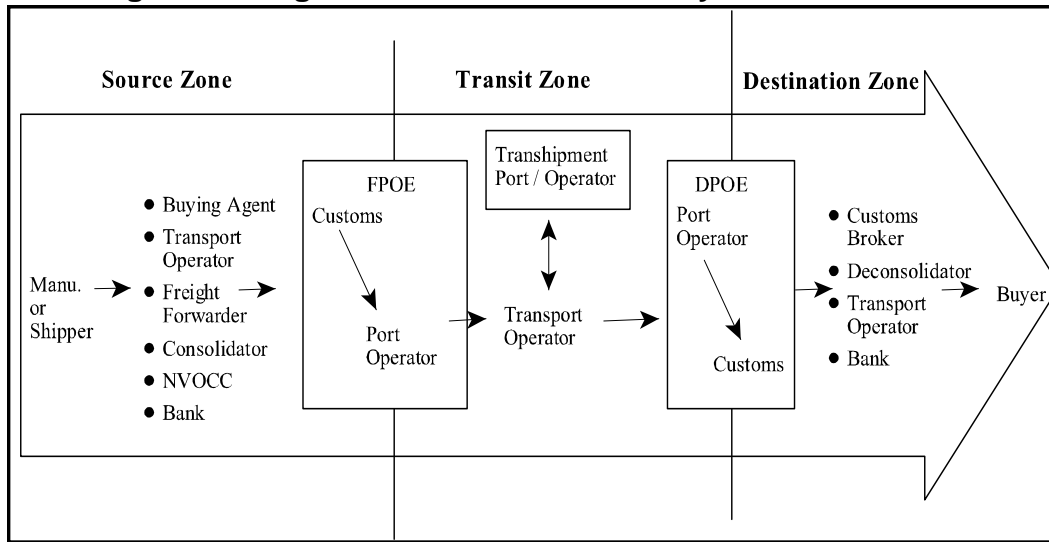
Source Zone

Transit Zone

Destination Zone

Manu. or Shipper

- Buying Agent
- Transport Operator
- Freight Forwarder
- Consolidator
- NVOCC
- Bank

FPOE

Customs

Port Operator

Transhipment Port / Operator

Transport Operator

DPOE

Port Operator

Customs

- Customs Broker
- Deconsolidator
- Transport Operator
- Bank

Buyer